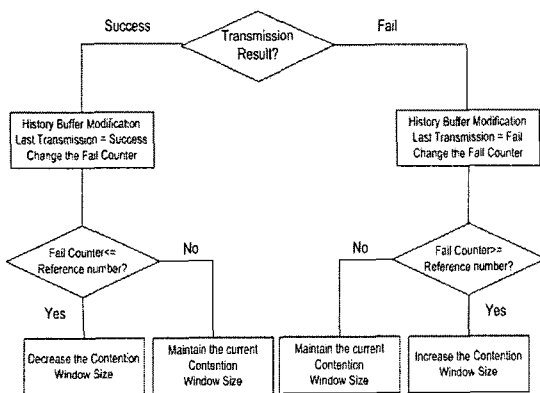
Success

Transmission Result?

Fail

History Buffer Modificaton Last Transmission = Success Change the Fail Counter

History Buffer Modification Last Transmission = Fail Change the Fail Counter

Fail Counter<= Reference number?

No

No

Fail Counter>= Reference number?

Yes

Yes

Decrease the Contention Window Size

Maintain the current Contsntion Window Size

Maintain the current Contenticn Window Size

Increase the Contention Window Size